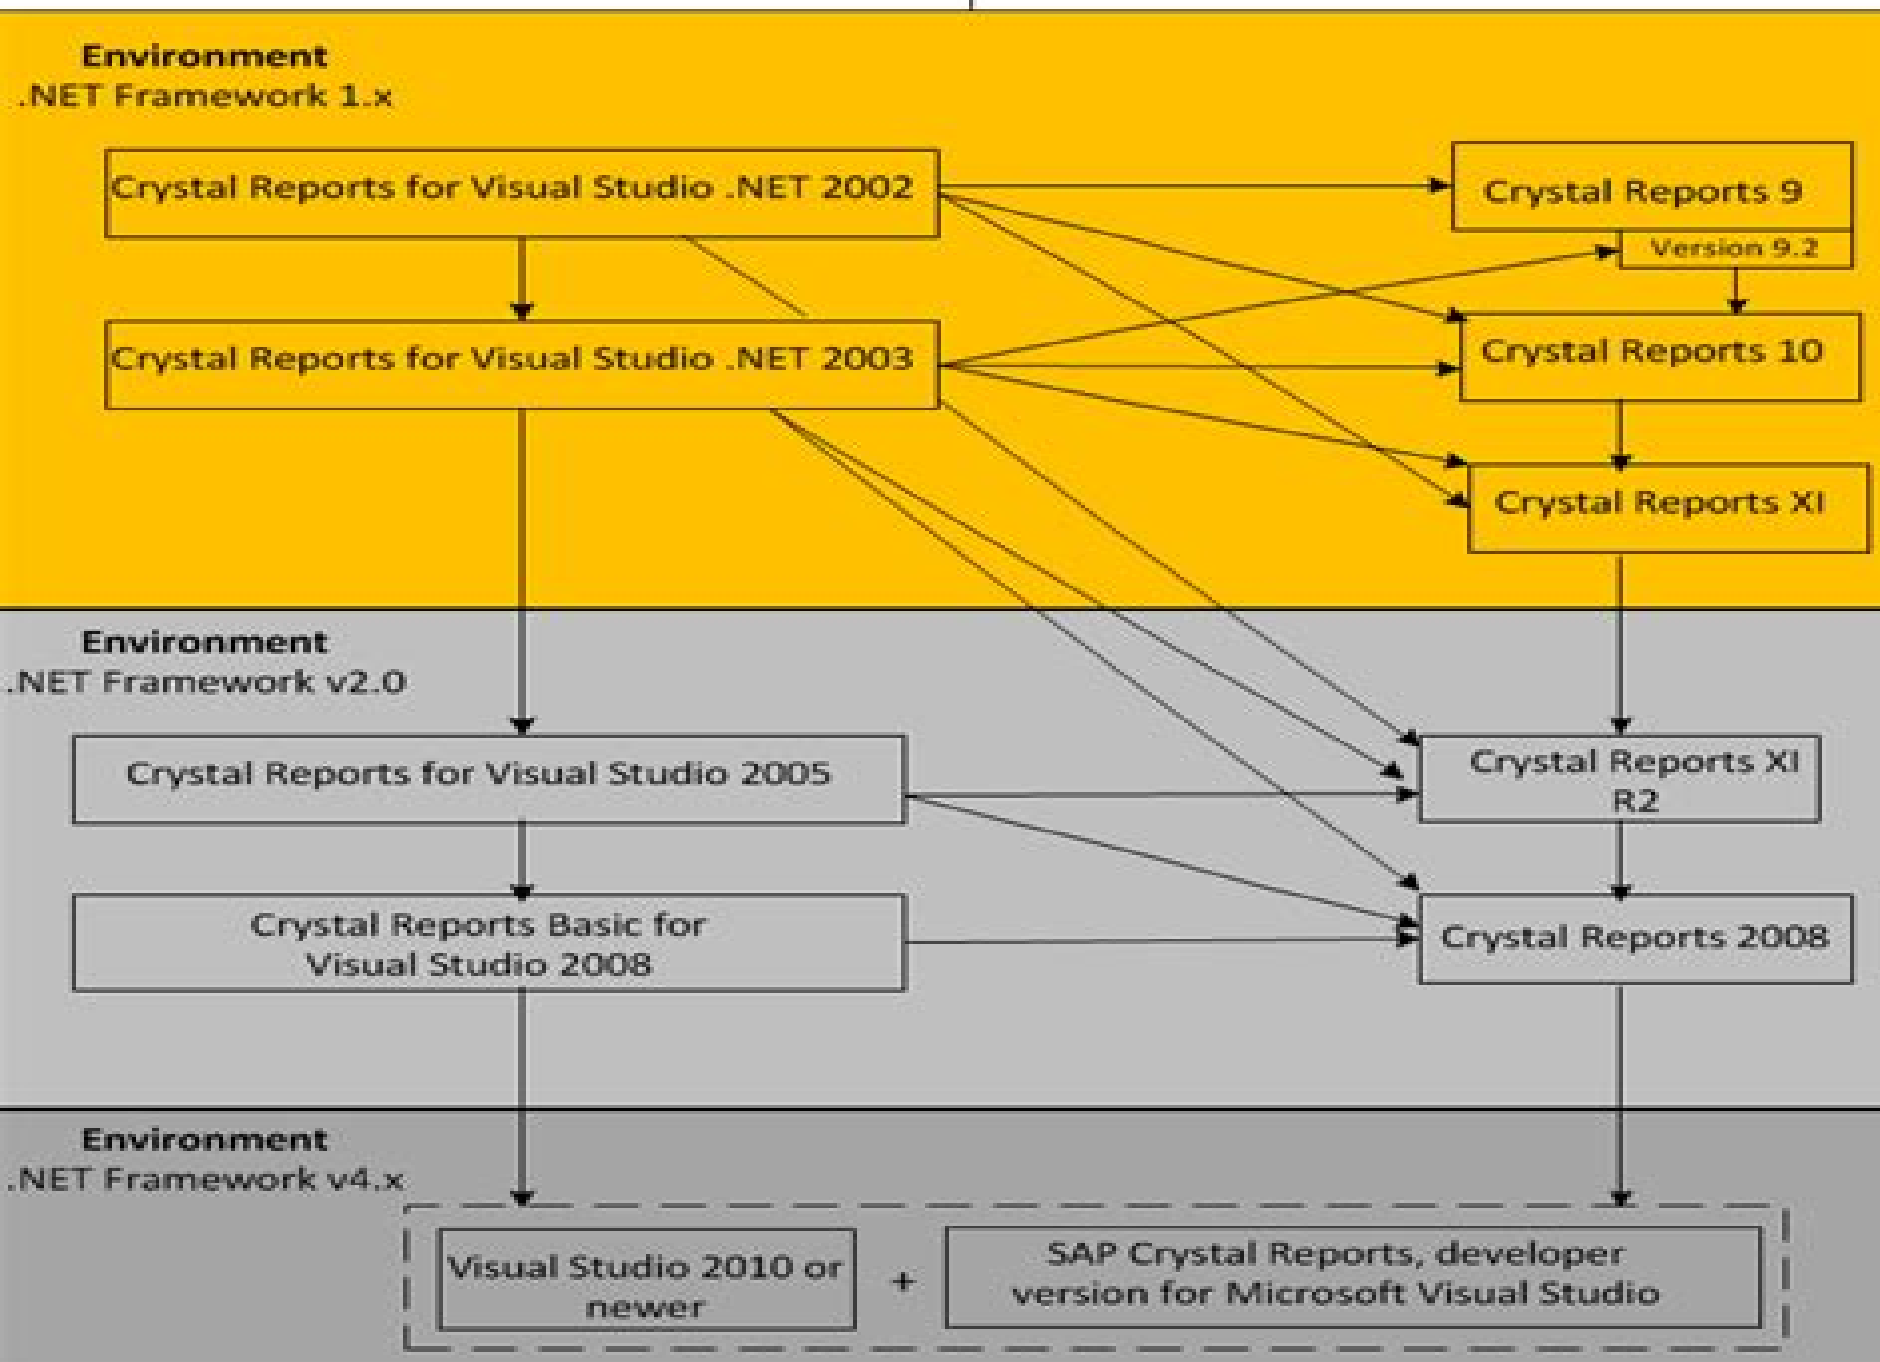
Environment
.NET Framework 1.x

Crystal Reports for Visual Studio .NET 2002

Crystal Reports 9

Version 9.2

Crystal Reports for Visual Studio .NET 2003

Crystal Reports 10

Crystal Reports XI

Environment
.NET Framework v2.0

Crystal Reports for Visual Studio 2005

Crystal Reports XI R2

Crystal Reports Basic for Visual Studio 2008

Crystal Reports 2008

Environment
.NET Framework v4.x

Visual Studio 2010 or newer

+

SAP Crystal Reports, developer version for Microsoft Visual Studio